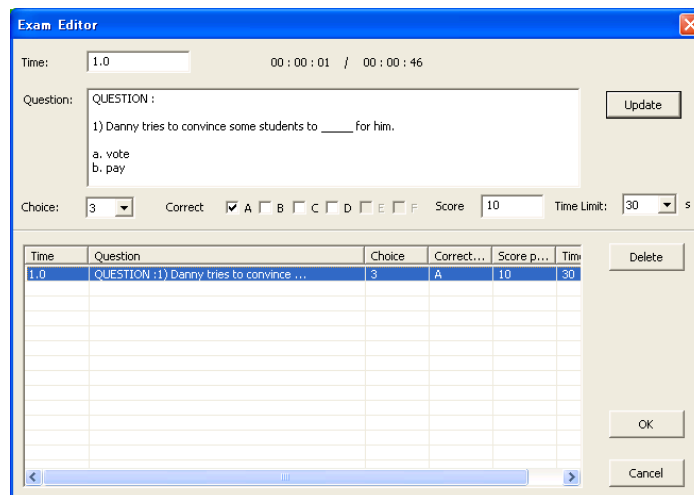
Exam Editor

Time: 1.0 00 : 00 : 01 / 00 : 00 : 46

Question: QUESTION :

1) Danny tries to convince some students to _____ for him.

a. vote
b. pay

Update

Choice: 3 Correct A B C D E F Score 10 Time Limit: 30 s

| Time | Question | Choice | Correct... | Score p... | Tim |
|---|---|---|---|---|---|
| 1.0 | QUESTION :1) Danny tries to convince ... | 3 | A | 10 | 30 |

Delete

OK

Cancel